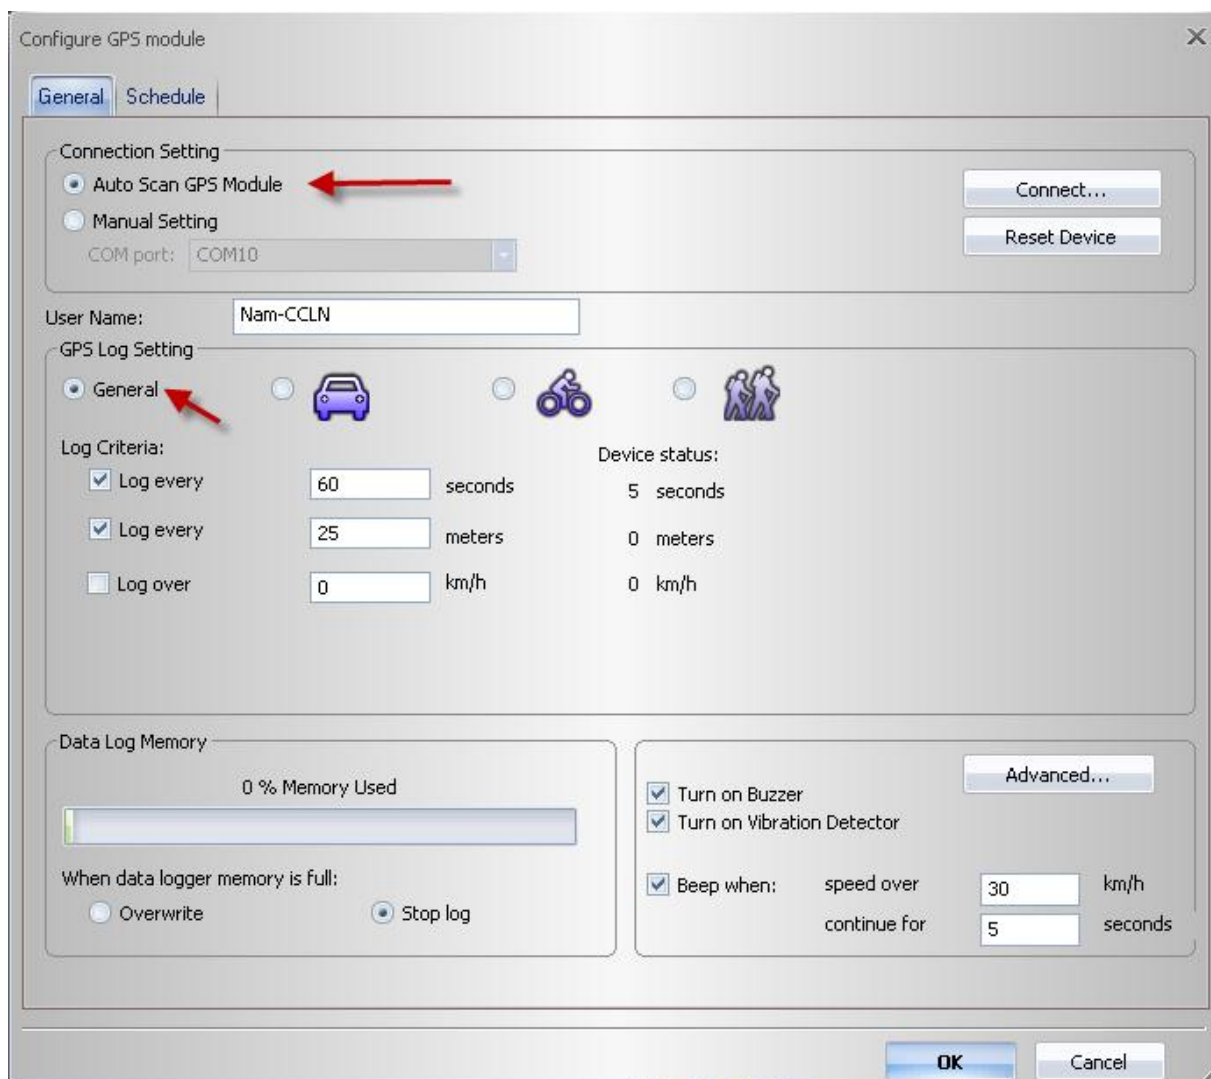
Configure GPS module

General Schedule

Connection Setting
Auto Scan GPS Module
Manual Setting
COM port: COM10

Connect...
Reset Device

User Name: Nam-CCLN

GPS Log Setting
General

Log Criteria:
Log every 60 seconds
Log every 25 meters
Log over 0 km/h

Device status:
5 seconds
0 meters
0 km/h

Data Log Memory
0 % Memory Used
When data logger memory is full:
Overwrite
Stop log

Advanced...
Turn on Buzzer
Turn on Vibration Detector
Beep when: speed over 30 km/h
continue for 5 seconds

OK
Cancel